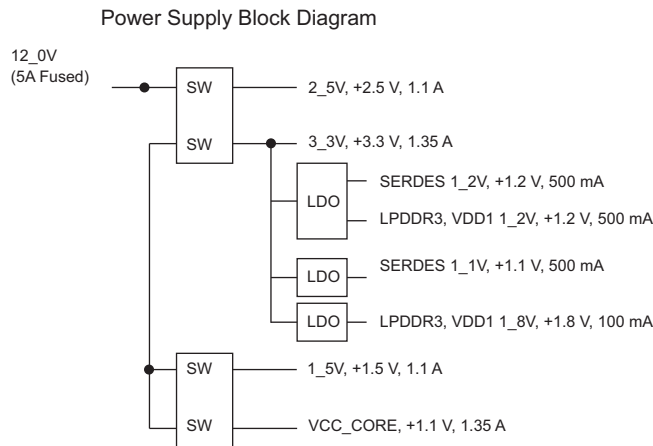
Power Supply Block Diagram

12_0V
(5A Fused)

SW

2_5V, +2.5 V, 1.1 A

SW

3_3V, +3.3 V, 1.35 A

LDO

SERDES 1_2V, +1.2 V, 500 mA

LPDDR3, VDD1 1_2V, +1.2 V, 500 mA

LDO

SERDES 1_1V, +1.1 V, 500 mA

LDO

LPDDR3, VDD1 1_8V, +1.8 V, 100 mA

SW

1_5V, +1.5 V, 1.1 A

SW

VCC_CORE, +1.1 V, 1.35 A